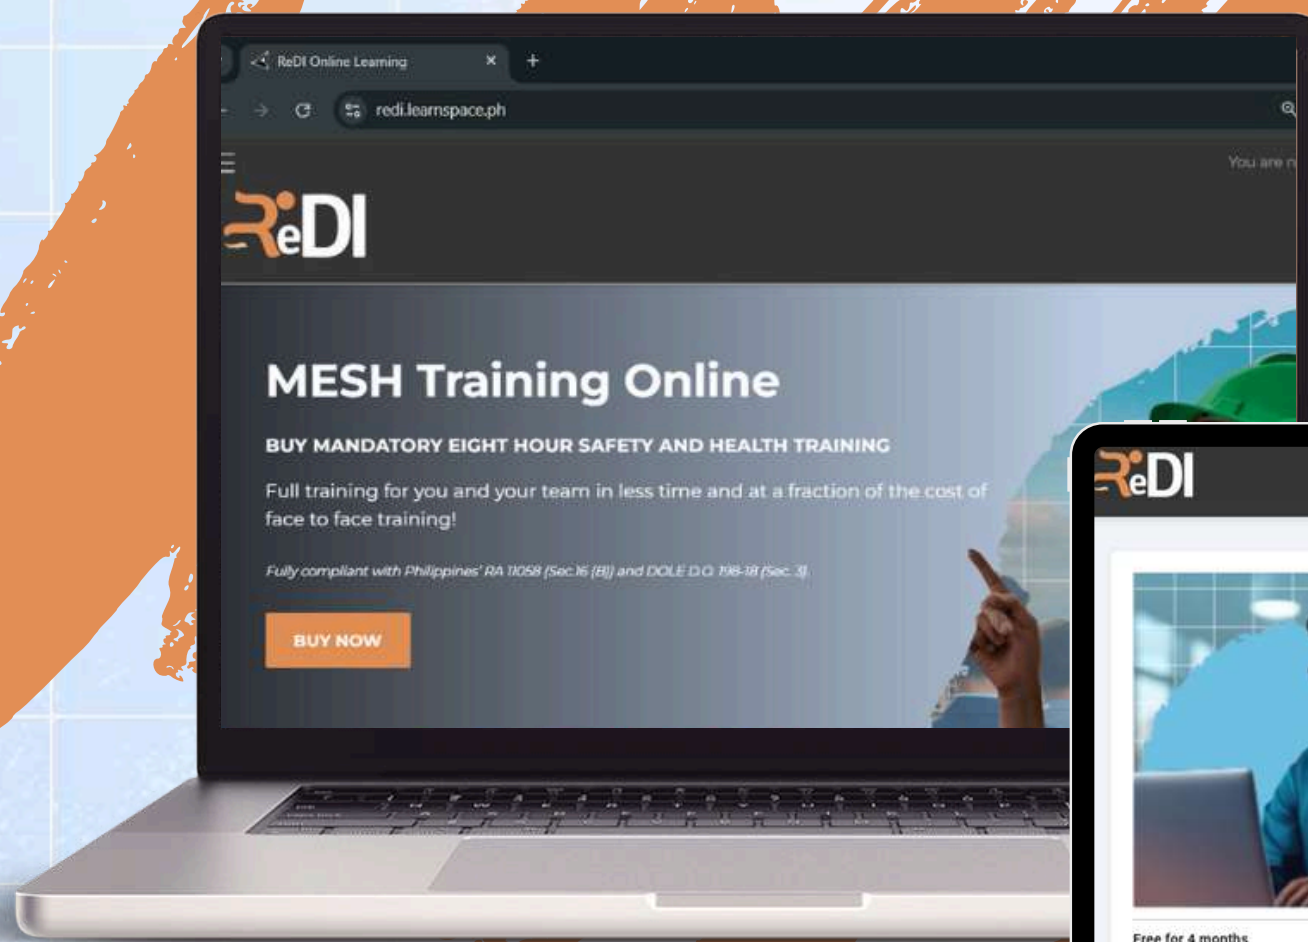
ReDI Online Learning

redi.learnspace.ph

You are n

ReDI

MESH Training Online

BUY MANDATORY EIGHT HOUR SAFETY AND HEALTH TRAINING

Full training for you and your team in less time and at a fraction of the cost of face to face training!

Fully compliant with Philippines' RA 11058 (Sec.16 (B)) and DOLE D.O. 198-18 (Sec. 3)

BUY NOW

ReDI

Free for 4 months